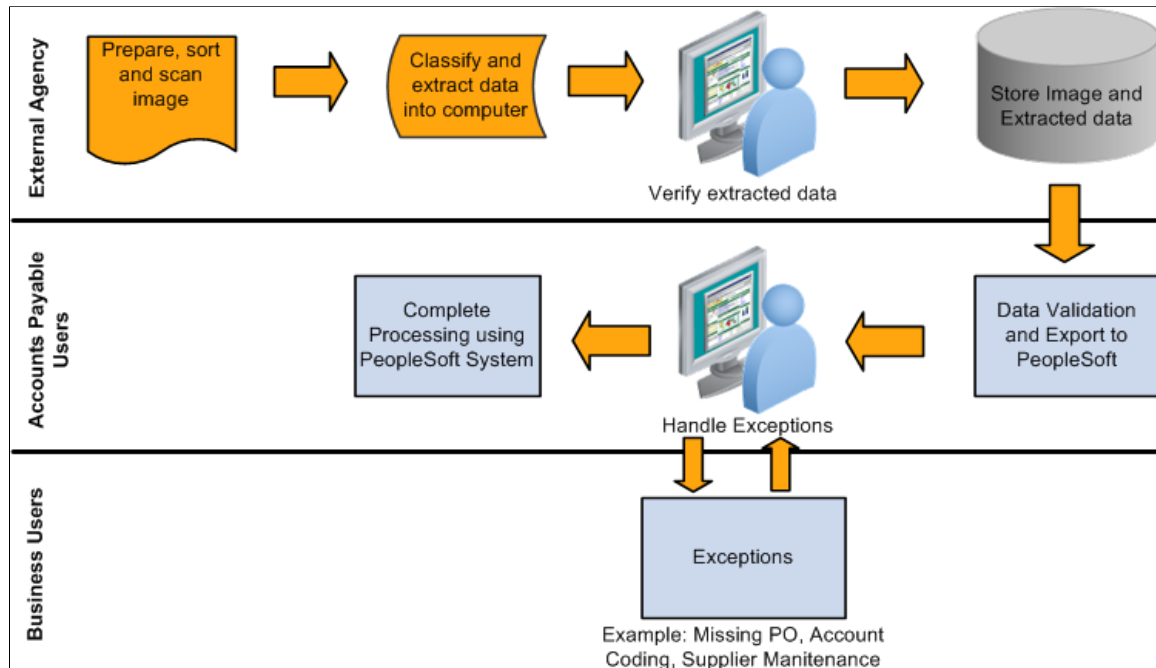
External Agency

Prepare, sort and scan image

Classify and extract data into computer

Verify extracted data

Store Image and Extracted data

Accounts Payable Users

Complete Processing using PeopleSoft System

Handle Exceptions

Data Validation and Export to PeopleSoft

Business Users

Exceptions

Example: Missing PO, Account Coding, Supplier Manitenance